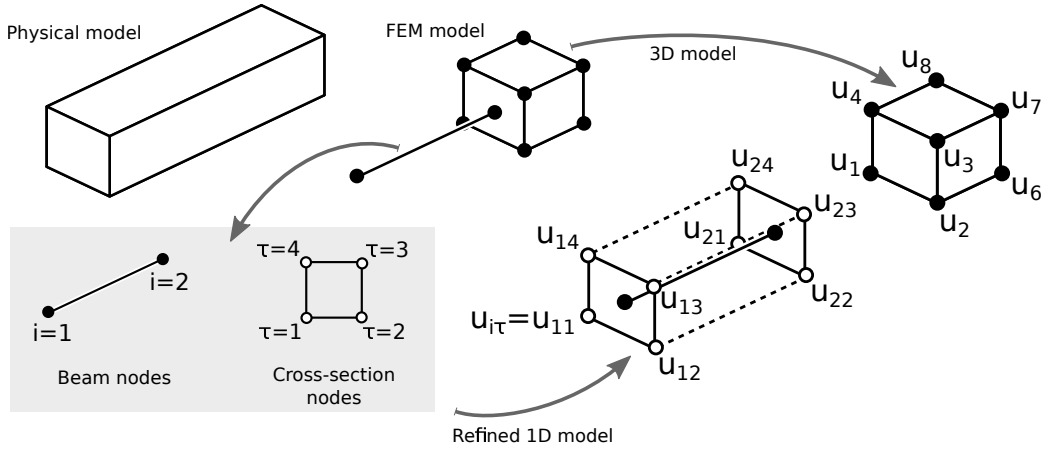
Physical model

FEM model

3D model

$u_8$
$u_4$
$u_7$
$u_1$
$u_3$
$u_6$
$u_2$

$\tau=4$
$\tau=3$
$\tau=1$
$\tau=2$

i=2
i=1

Beam nodes

Cross-section nodes

$u_{24}$
$u_{23}$
$u_{14}$
$u_{21}$
$u_{13}$
$u_{22}$
$u_{i\tau}=u_{11}$
$u_{12}$

Refined 1D model